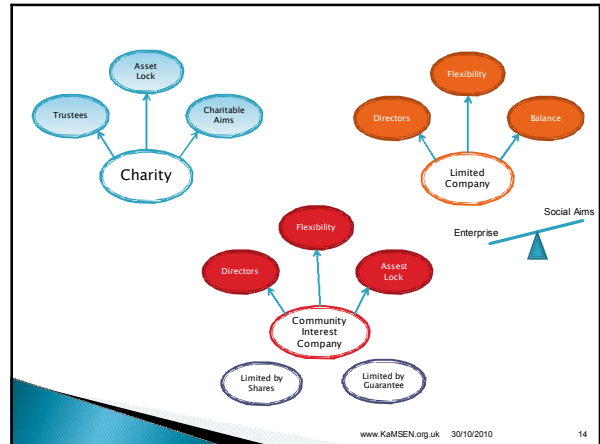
Asset Lock

Trustees

Charitable Aims

Charity

Flexibility

Directors

Balance

Limited Company

Social Aims

Enterprise

Flexibility

Directors

Assest Lock

Community Interest Company

Limited by Shares

Limited by Guarantee

www.KaMSEN.org.uk 30/10/2010 14